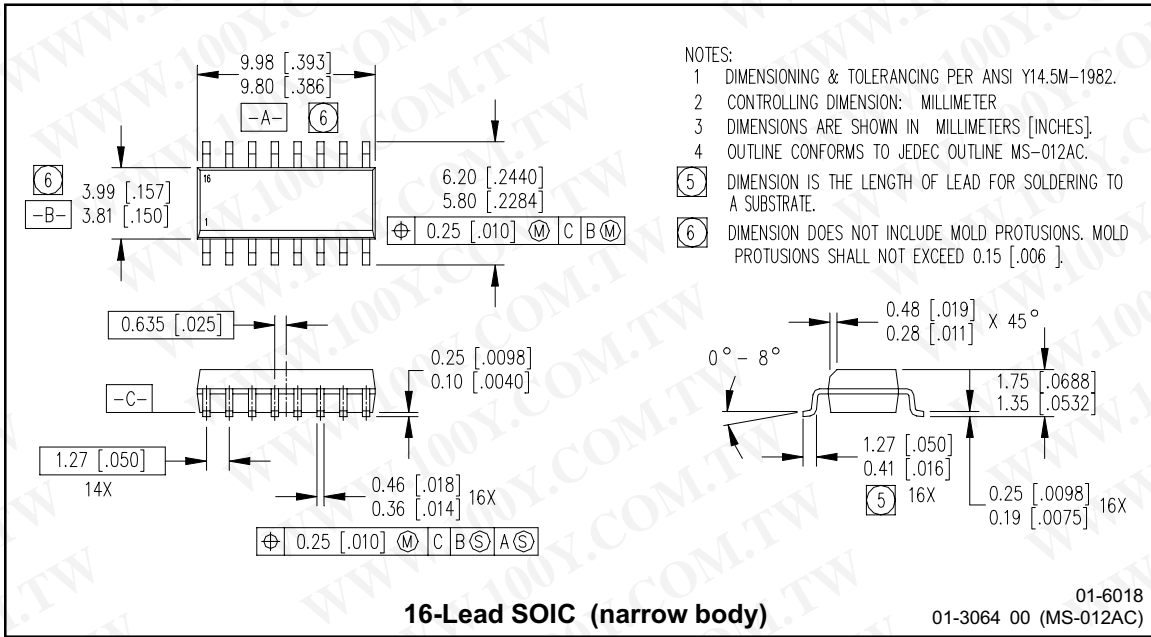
9.98 [.393]
9.80 [.386]

-A- 6

6 3.99 [.157]
-B- 3.81 [.150]

16

1

6.20 [.2440]
5.80 [.2284]

⊕ 0.25 [.010] Ⓜ C B Ⓜ

NOTES:
1 DIMENSIONING & TOLERANCING PER ANSI Y14.5M-1982.
2 CONTROLLING DIMENSION: MILLIMETER
3 DIMENSIONS ARE SHOWN IN MILLIMETERS [INCHES].
4 OUTLINE CONFORMS TO JEDEC OUTLINE MS-012AC.
5 DIMENSION IS THE LENGTH OF LEAD FOR SOLDERING TO A SUBSTRATE.
6 DIMENSION DOES NOT INCLUDE MOLD PROTUSIONS. MOLD PROTUSIONS SHALL NOT EXCEED 0.15 [.006 ].

0.635 [.025]

0.25 [.0098]
0.10 [.0040]

-C-

1.27 [.050]
14X

0.46 [.018]
0.36 [.014] 16X

⊕ 0.25 [.010] Ⓜ C B Ⓢ A Ⓢ

0.48 [.019]
0.28 [.011] X 45°

0° - 8°

1.75 [.0688]
1.35 [.0532]

1.27 [.050]
0.41 [.016]
5 16X

0.25 [.0098]
0.19 [.0075] 16X

16-Lead SOIC (narrow body)

01-6018
01-3064 00 (MS-012AC)

WWW.100Y.COM.TW